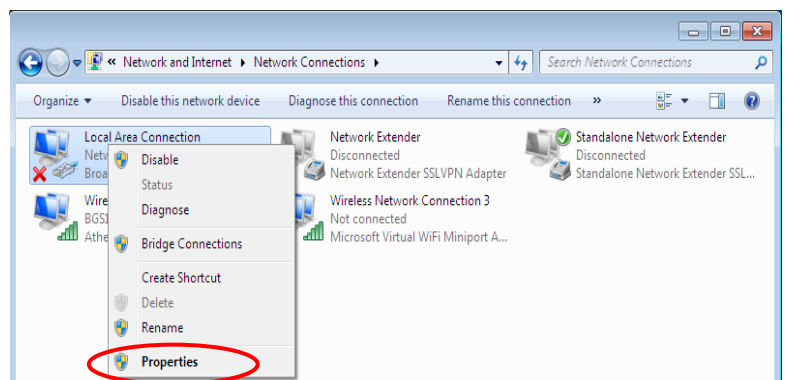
« Network and Internet ▸ Network Connections ▸

Search Network Connections

Organize ▾ Disable this network device Diagnose this connection Rename this connection »

Local Area Connection
Netw
Broa

Wire
BGS1
Athe

Disable
Status
Diagnose
Bridge Connections
Create Shortcut
Delete
Rename
Properties

Network Extender
Disconnected
Network Extender SSLVPN Adapter

Wireless Network Connection 3
Not connected
Microsoft Virtual WiFi Miniport A...

Standalone Network Extender
Disconnected
Standalone Network Extender SSL...